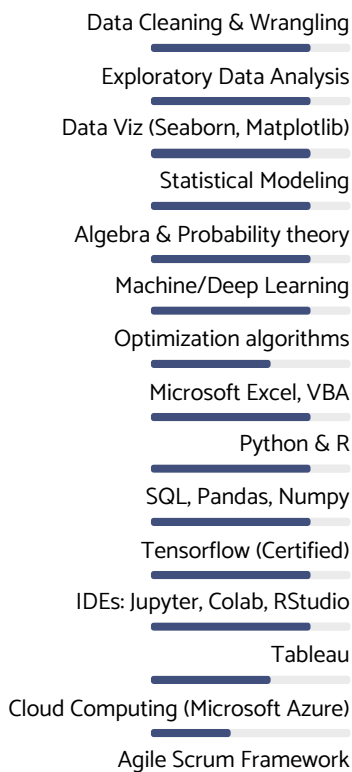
Data Cleaning & Wrangling

Exploratory Data Analysis

Data Viz (Seaborn, Matplotlib)

Statistical Modeling

Algebra & Probability theory

Machine/Deep Learning

Optimization algorithms

Microsoft Excel, VBA

Python & R

SQL, Pandas, Numpy

Tensorflow (Certified)

IDEs: Jupyter, Colab, RStudio

Tableau

Cloud Computing (Microsoft Azure)

Agile Scrum Framework